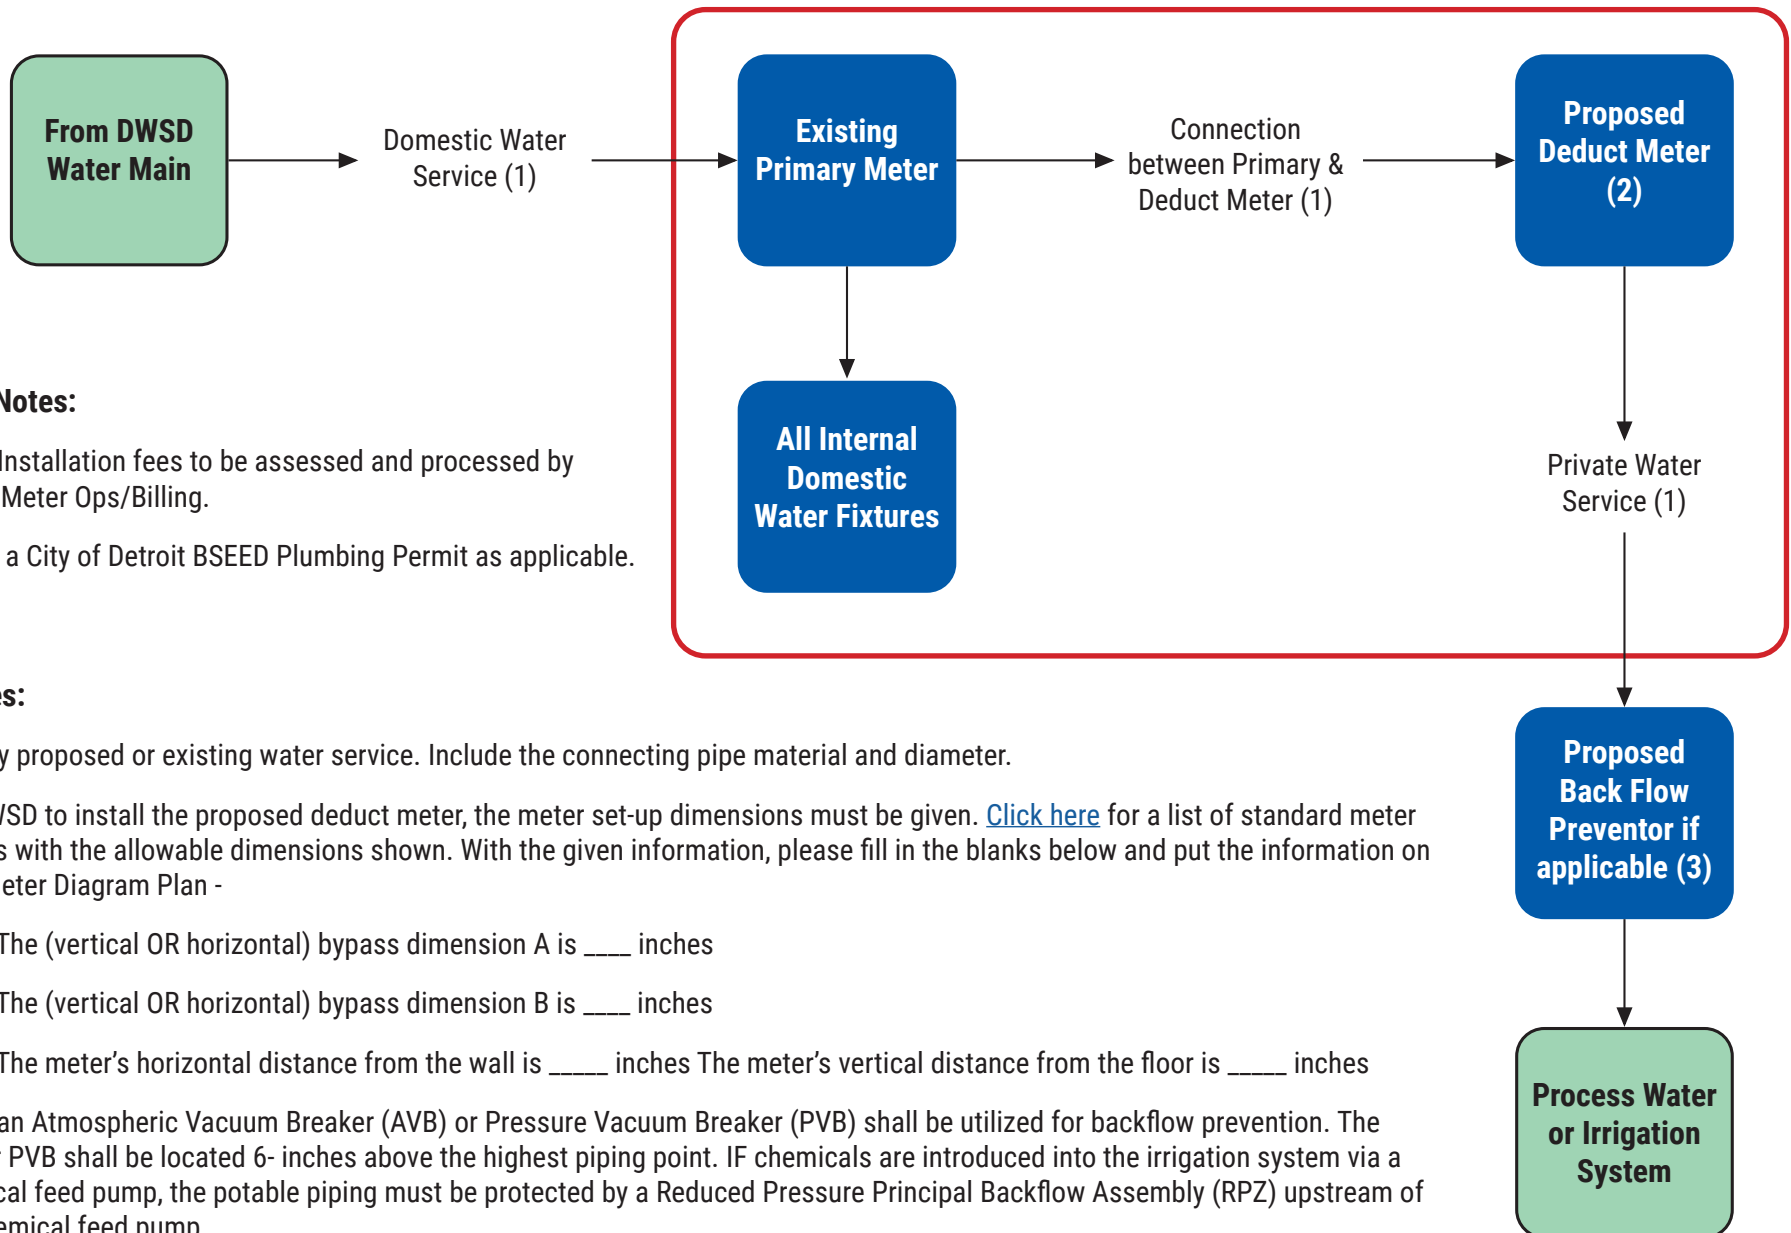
From DWSD Water Main

Domestic Water Service (1)

Existing Primary Meter

Connection between Primary & Deduct Meter (1)

Proposed Deduct Meter (2)

All Internal Domestic Water Fixtures

Private Water Service (1)

Proposed Back Flow Preventor if applicable (3)

Process Water or Irrigation System

Notes:

Installation fees to be assessed and processed by Meter Ops/Billing.

a City of Detroit BSEED Plumbing Permit as applicable.

s:

y proposed or existing water service. Include the connecting pipe material and diameter.

/SD to install the proposed deduct meter, the meter set-up dimensions must be given. Click here for a list of standard meter s with the allowable dimensions shown. With the given information, please fill in the blanks below and put the information on eter Diagram Plan -

The (vertical OR horizontal) bypass dimension A is ____ inches

The (vertical OR horizontal) bypass dimension B is ____ inches

The meter's horizontal distance from the wall is _____ inches The meter's vertical distance from the floor is _____ inches

an Atmospheric Vacuum Breaker (AVB) or Pressure Vacuum Breaker (PVB) shall be utilized for backflow prevention. The PVB shall be located 6- inches above the highest piping point. IF chemicals are introduced into the irrigation system via a cal feed pump, the potable piping must be protected by a Reduced Pressure Principal Backflow Assembly (RPZ) upstream of emical feed pump.